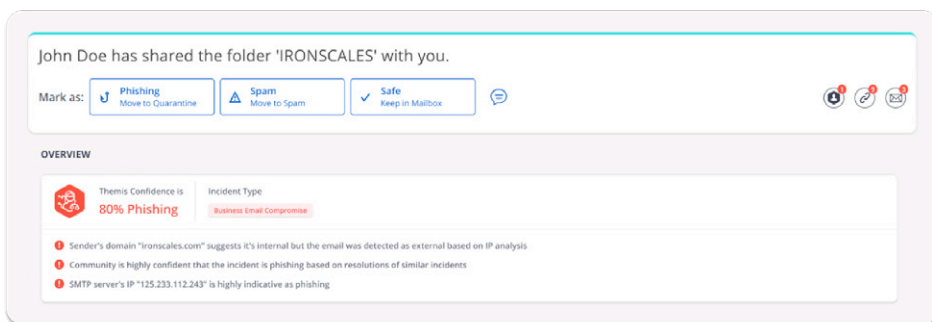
John Doe has shared the folder 'IRONSCALES' with you.

Mark as: Phishing Move to Quarantine | Spam Move to Spam | Safe Keep in Mailbox

1 0 3

OVERVIEW

Themis Confidence is
80% Phishing

Incident Type
Business Email Compromise

Sender's domain "ironscales.com" suggests it's internal but the email was detected as external based on IP analysis

Community is highly confident that the incident is phishing based on resolutions of similar incidents

SMTP server's IP "125.233.112.243" is highly indicative as phishing